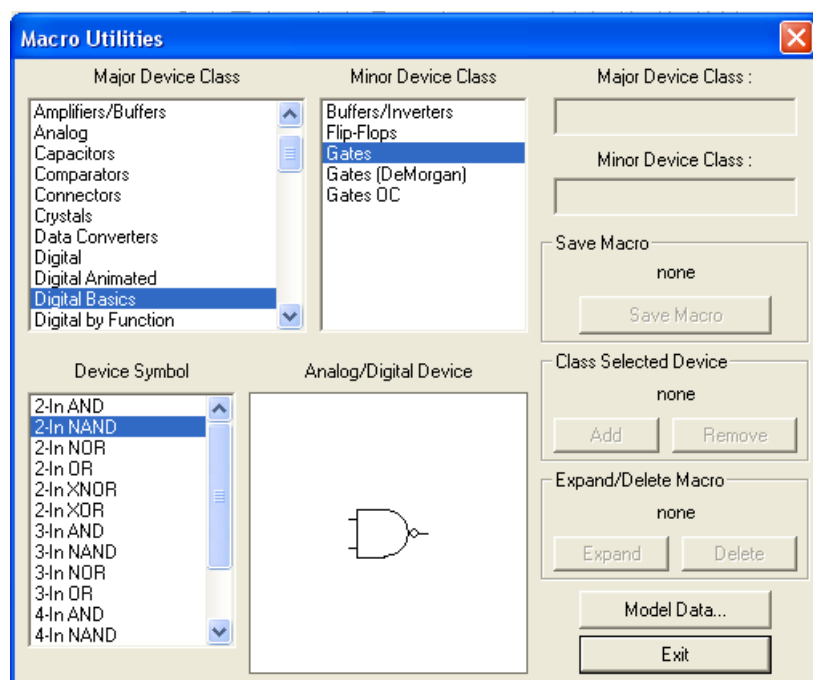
Macro Utilities

Major Device Class

Amplifiers/Buffers
Analog
Capacitors
Comparators
Connectors
Crystals
Data Converters
Digital
Digital Animated
Digital Basics
Digital by Function

Minor Device Class

Buffers/Inverters
Flip-Flops
Gates
Gates (DeMorgan)
Gates OC

Major Device Class :

Minor Device Class :

Save Macro
none
Save Macro

Device Symbol

2-In AND
2-In NAND
2-In NOR
2-In OR
2-In XNOR
2-In XOR
3-In AND
3-In NAND
3-In NOR
3-In OR
4-In AND
4-In NAND

Analog/Digital Device

Class Selected Device
none
Add
Remove

Expand/Delete Macro
none
Expand
Delete

Model Data...
Exit